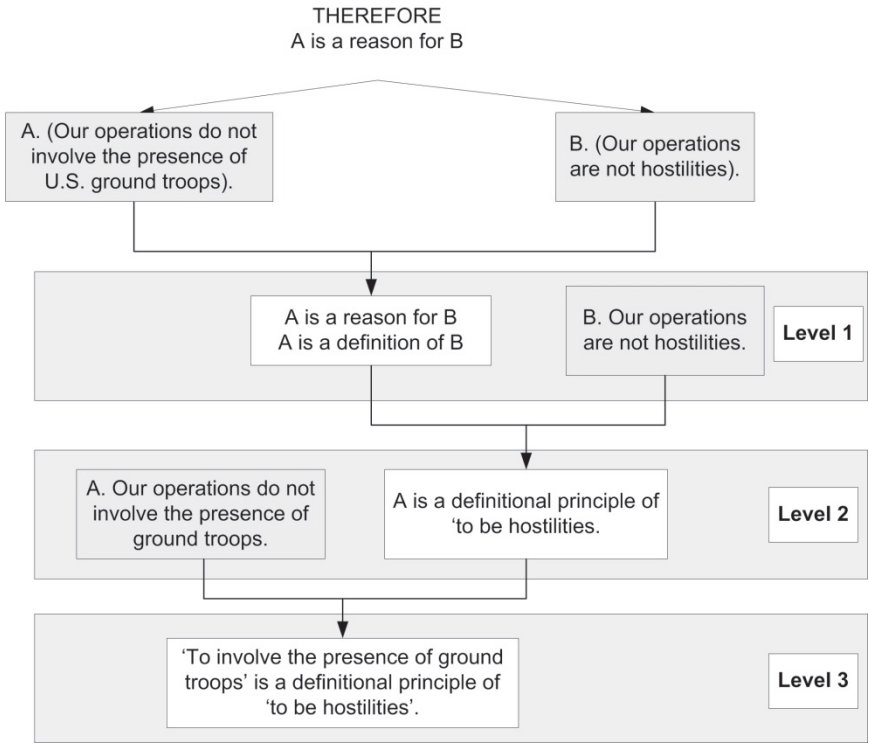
THEREFORE
A is a reason for B

A. (Our operations do not involve the presence of U.S. ground troops).

B. (Our operations are not hostilities).

A is a reason for B
A is a definition of B

B. Our operations are not hostilities.

Level 1

A. Our operations do not involve the presence of ground troops.

A is a definitional principle of 'to be hostilities.

Level 2

'To involve the presence of ground troops' is a definitional principle of 'to be hostilities'.

Level 3